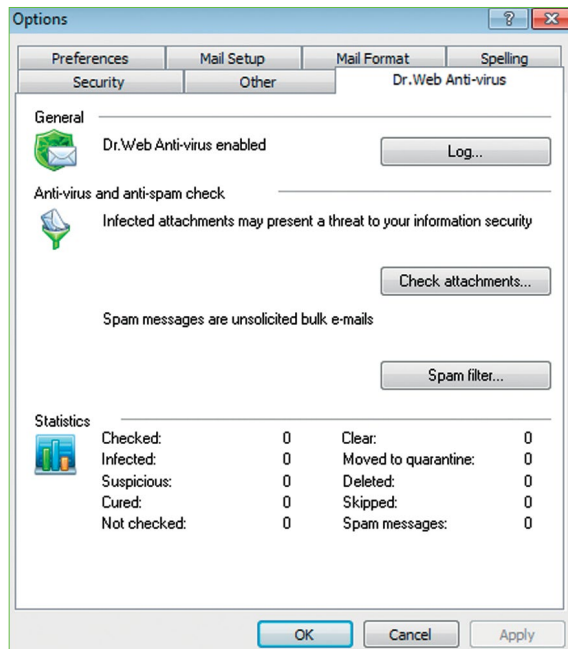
Options

?

Preferences | Mail Setup | Mail Format | Spelling
Security | Other | Dr.Web Anti-virus

General

Dr.Web Anti-virus enabled

Log...

Anti-virus and anti-spam check

Infected attachments may present a threat to your information security

Check attachments...

Spam messages are unsolicited bulk e-mails

Spam filter...

Statistics

| | | | |
|---|---|---|---|
| Checked: | 0 | Clear: | 0 |
| Infected: | 0 | Moved to quarantine: | 0 |
| Suspicious: | 0 | Deleted: | 0 |
| Cured: | 0 | Skipped: | 0 |
| Not checked: | 0 | Spam messages: | 0 |

OK | Cancel | Apply